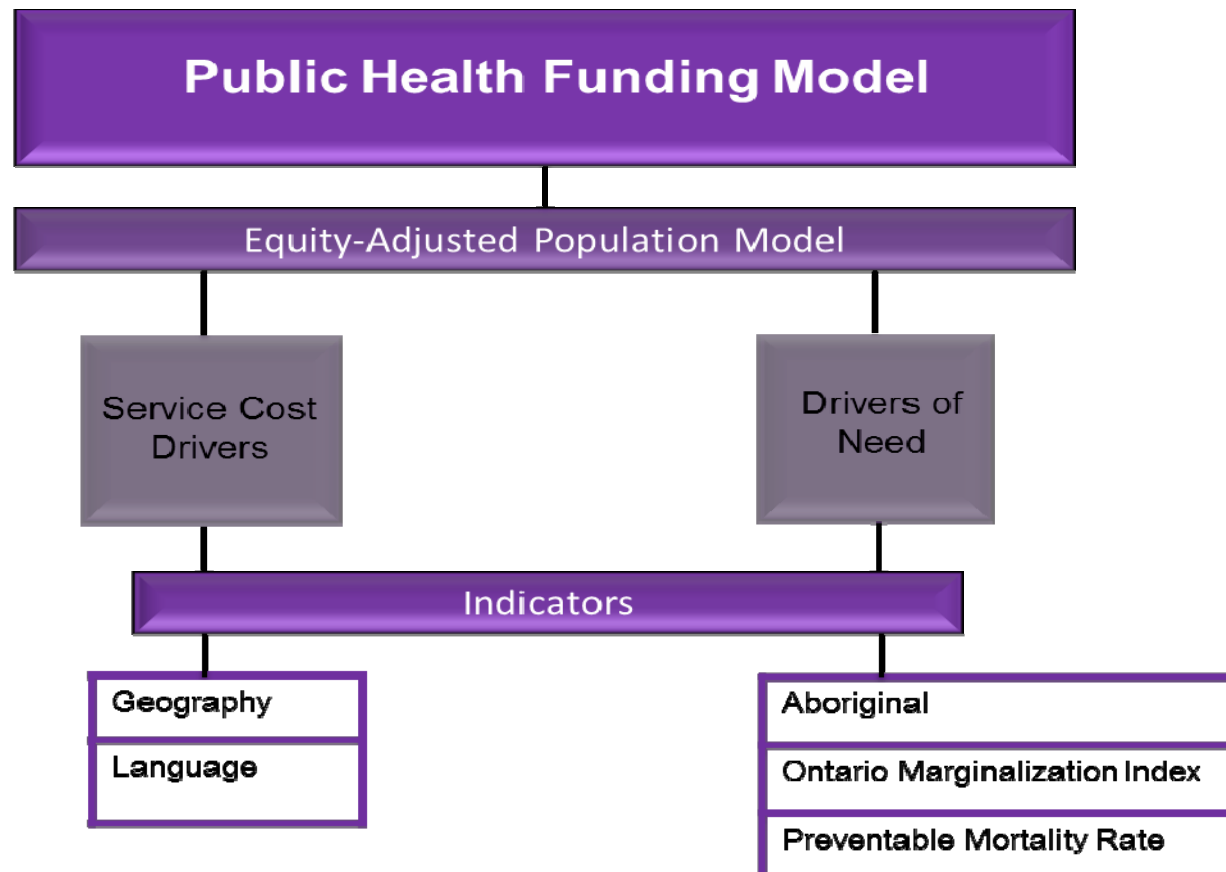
Public Health Funding Model

Equity-Adjusted Population Model

Service Cost Drivers

Drivers of Need

Indicators

Geography

Language

Aboriginal

Ontario Marginalization Index

Preventable Mortality Rate